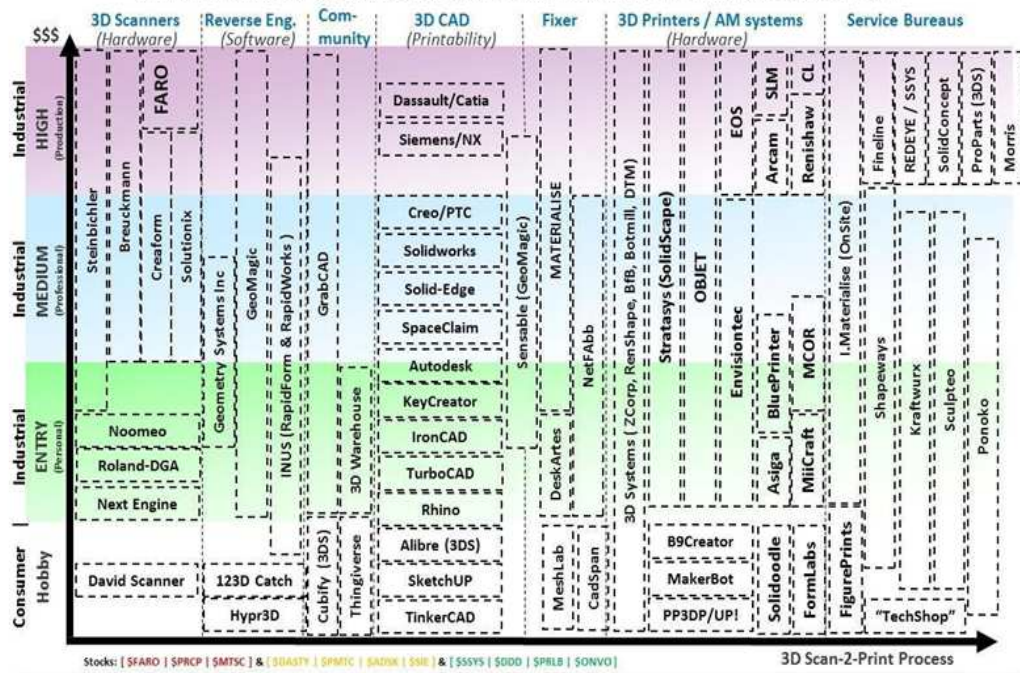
3D Scanners (Hardware)
Reverse Eng. (Software)
Community
3D CAD (Printability)
Fixer
3D Printers / AM systems (Hardware)
Service Bureaus

$$$

Industrial HIGH (Production)
Industrial MEDIUM (Professional)
Industrial ENTRY (Personal)
Consumer Hobby

Steinbichler
Breuckmann
FARO
Creaform
Solutionix
Noomeo
Roland-DGA
Next Engine
David Scanner

Geometry Systems Inc
GeoMagic
INUS (RapidForm & RapidWorks)
123D Catch
Hypr3D

GrabCAD
3D Warehouse
Cubify (3DS)
Thingiverse

Dassault/Catia
Siemens/NX
Creo/PTC
Solidworks
Solid-Edge
SpaceClaim
Autodesk
KeyCreator
IronCAD
TurboCAD
Rhino
Alibre (3DS)
SketchUP
TinkerCAD
Sensable (GeoMagic)

MATERIALISE
NetFAbb
DeskArtes
MeshLab
CadSpan

3D Systems ( ZCorp, RenShape, BfB, Botmill, DTM)
Stratasys (SolidScape)
OBJET
EOS
SLM
CL
Arcam
Renishaw
Envisiontec
BluePrinter
MCOR
Asiga
MiiCraft
B9Creator
MakerBot
PP3DP/UP!
Solidoodle
FormLabs

I.Materialise (OnSite)
Fineline
REDEYE / SSYS
SolidConcept
ProParts (3DS)
Morris
Shapeways
Kraftwurx
Sculpteo
Ponoko
FigurePrints
"TechShop"

Stocks: [ $FARO | $PRCP | $MTSC ] & [ $DASTY | $PMTC | $ADSK | $SIE ] & [ $SSYS | $DDD | $PRLB | $ONVO ]

3D Scan-2-Print Process